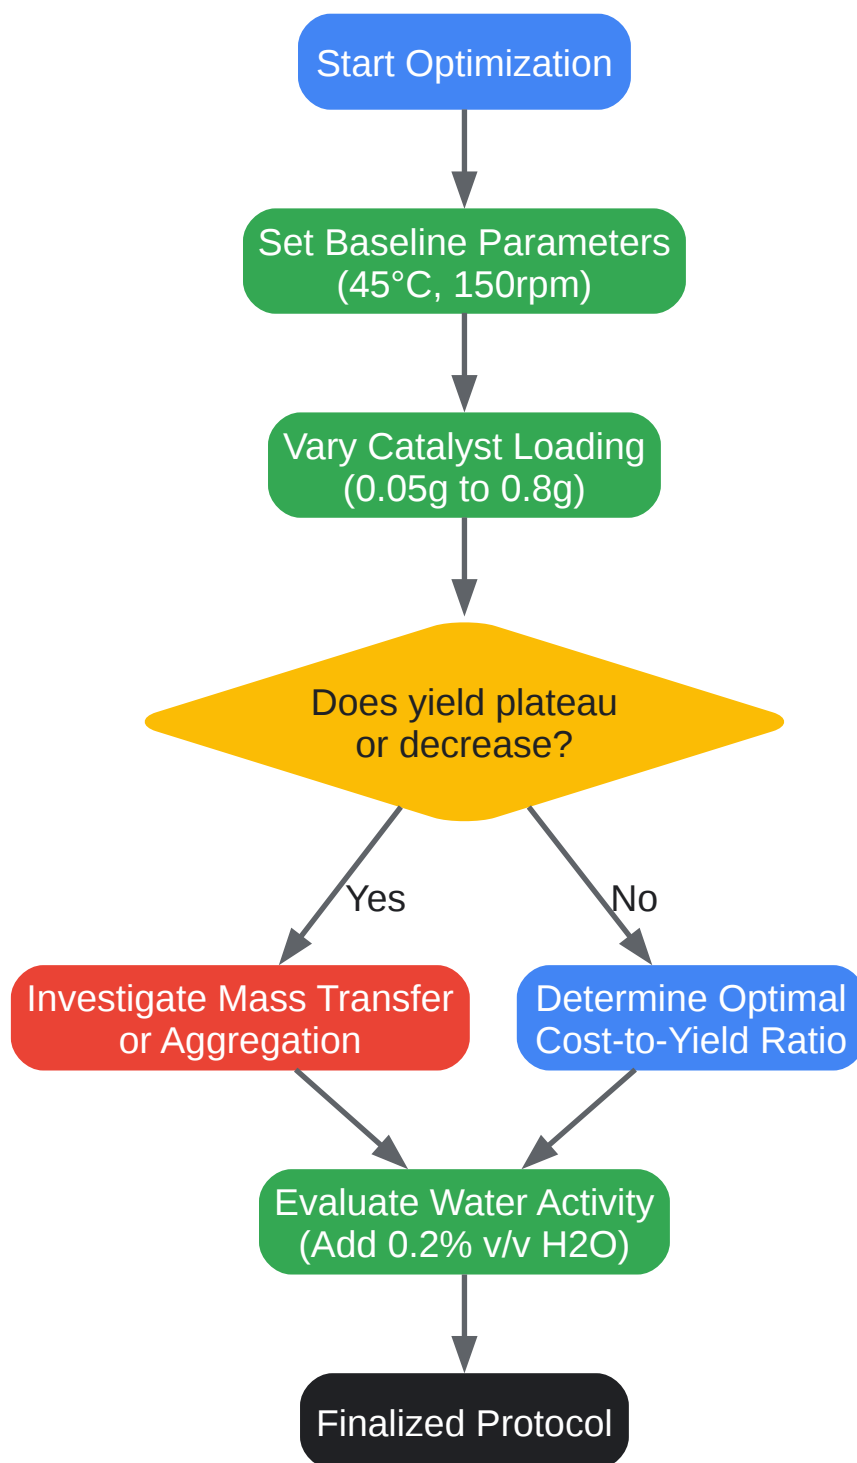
Start Optimization

Set Baseline Parameters (45°C, 150rpm)

Vary Catalyst Loading (0.05g to 0.8g)

Does yield plateau or decrease?

Yes

No

Investigate Mass Transfer or Aggregation

Determine Optimal Cost-to-Yield Ratio

Evaluate Water Activity (Add 0.2% v/v H2O)

Finalized Protocol